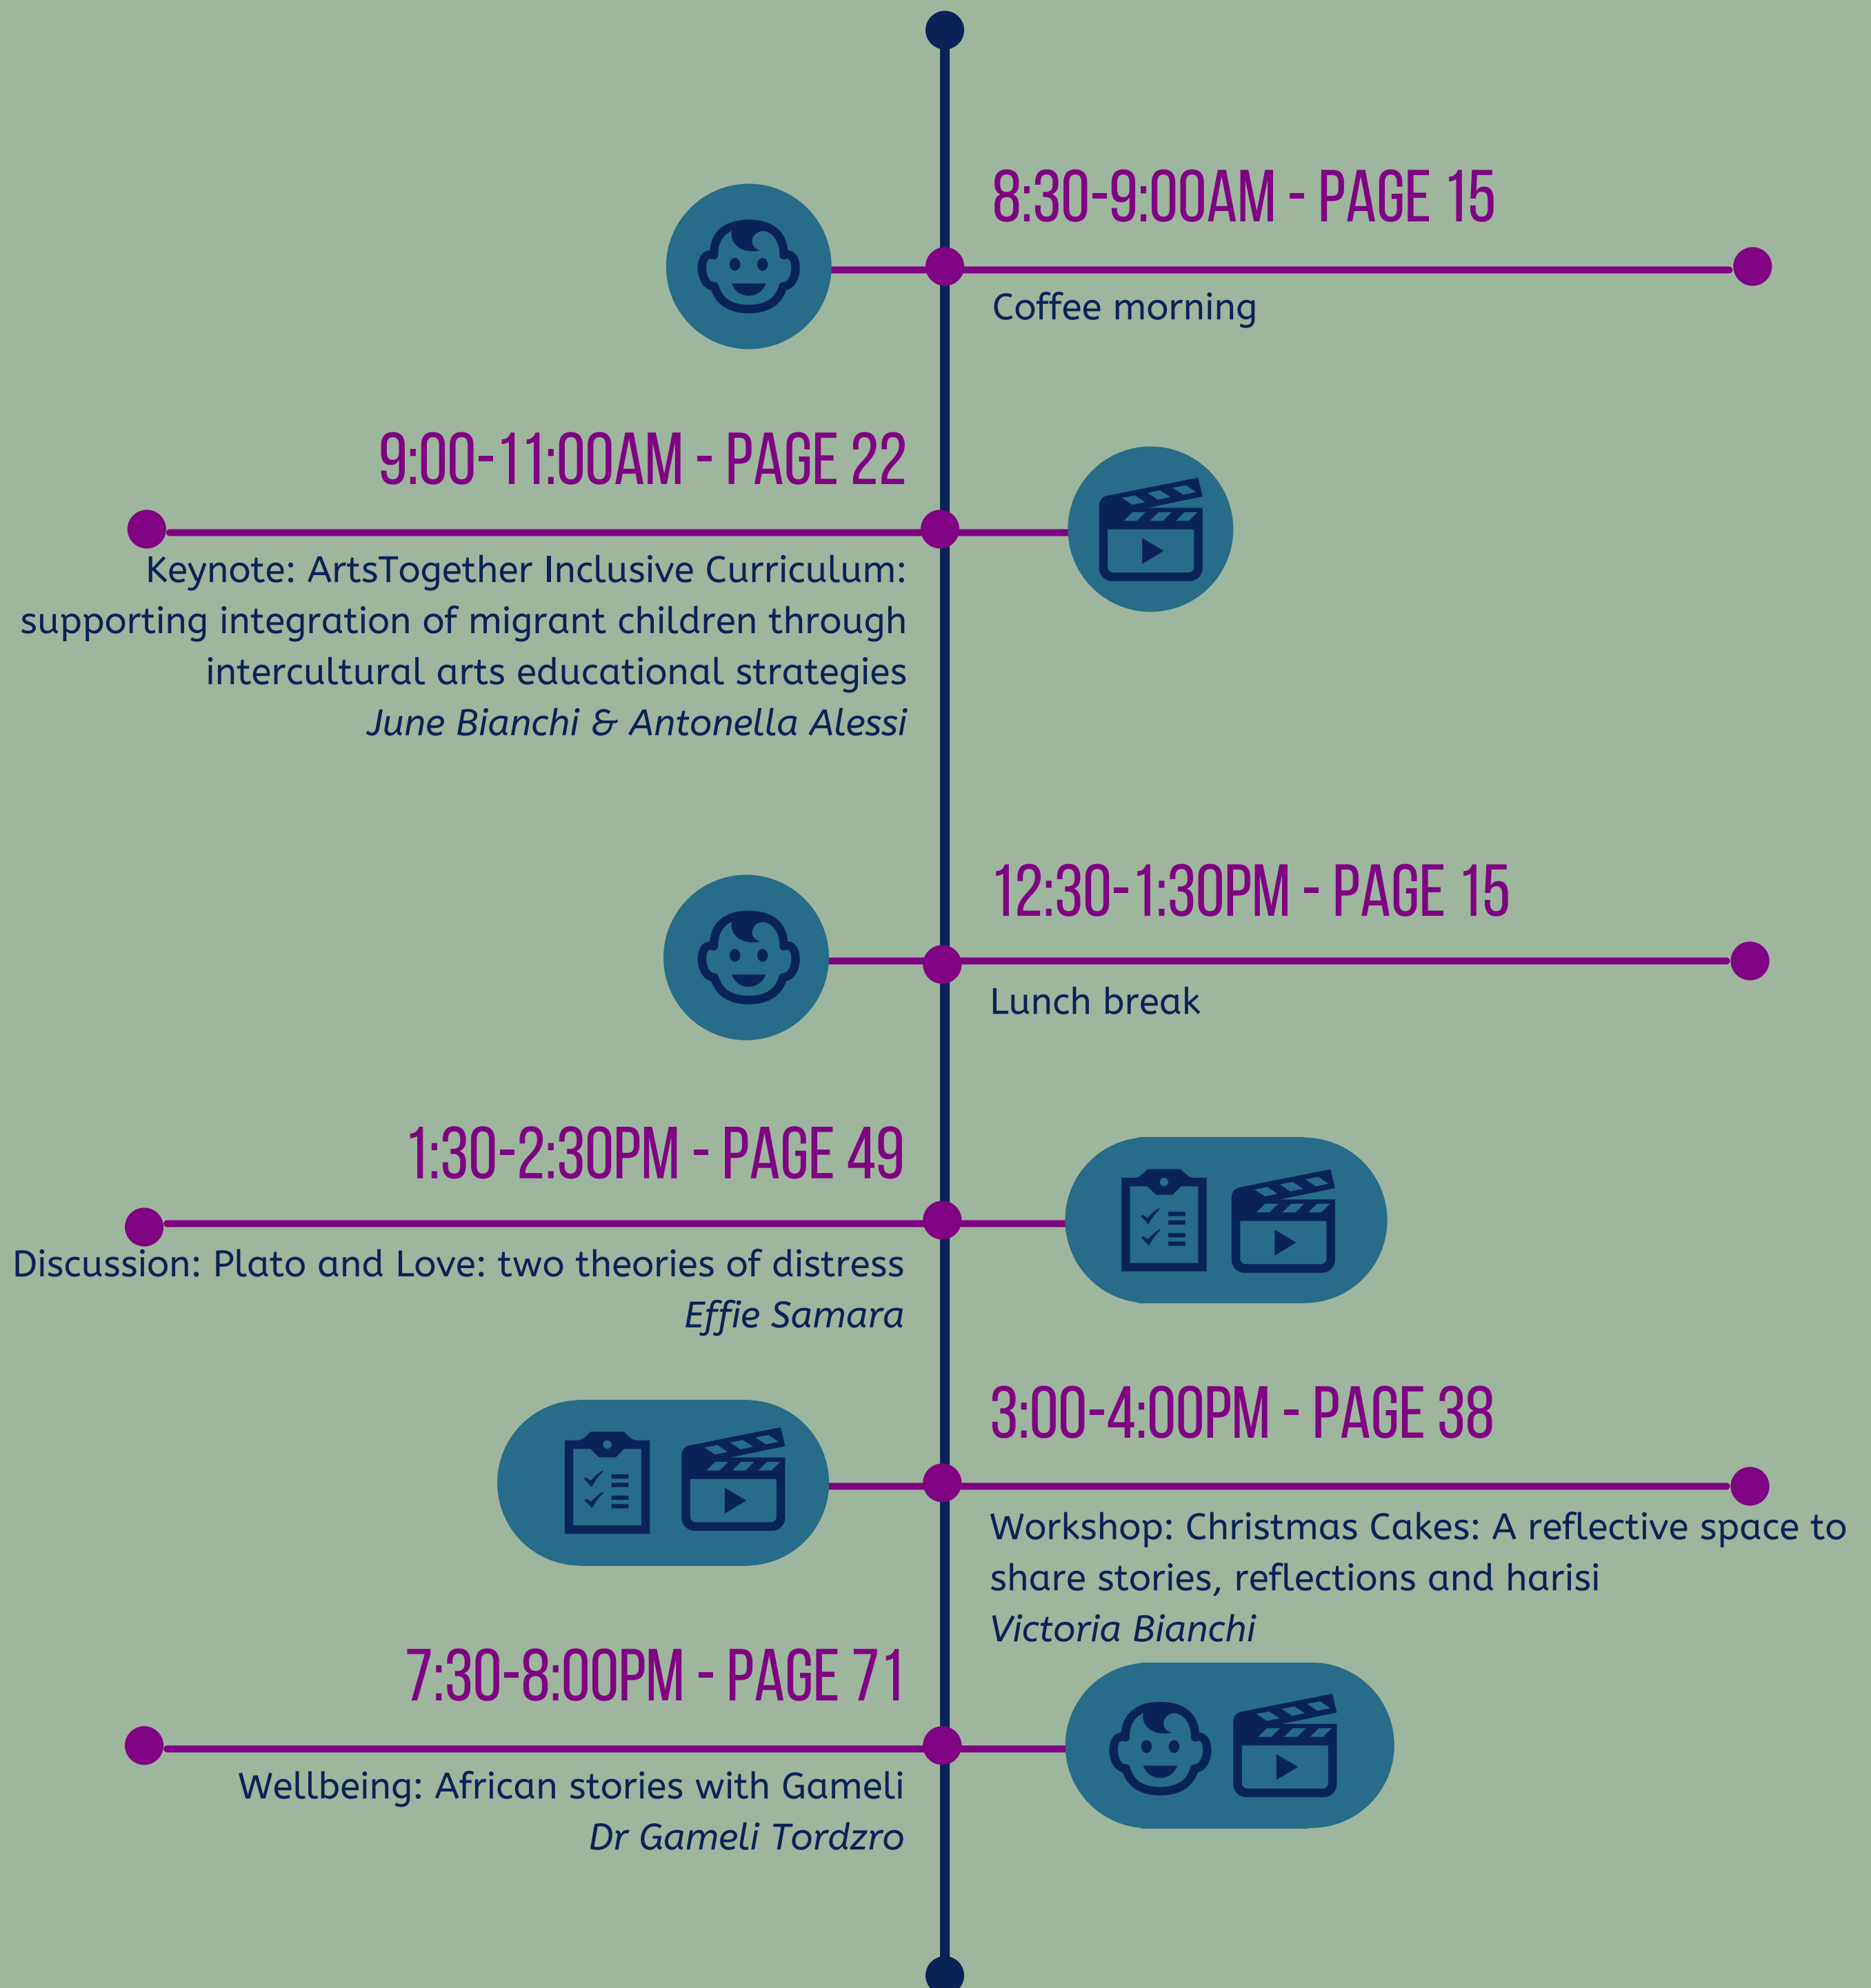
8:30-9:00AM - PAGE 15

Coffee morning

9:00-11:00AM - PAGE 22

Keynote: ArtsTogether Inclusive Curriculum: supporting integration of migrant children through intercultural arts educational strategies
*June Bianchi & Antonella Alessi*

12:30-1:30PM - PAGE 15

Lunch break

1:30-2:30PM - PAGE 49

Discussion: Plato and Love: two theories of distress
*Effie Samara*

3:00-4:00PM - PAGE 38

Workshop: Christmas Cakes: A reflective space to share stories, reflections and harisi
*Victoria Bianchi*

7:30-8:00PM - PAGE 71

Wellbeing: African stories with Gameli
*Dr Gameli Tordzro*